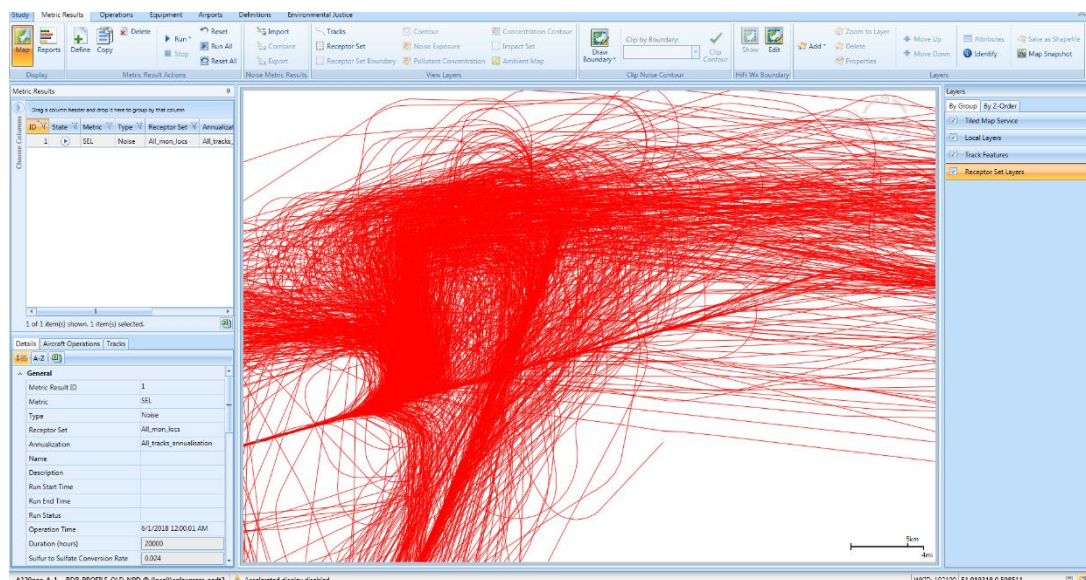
Study Metric Results Operations Equipment Airports Definitions Environmental Justice

Map Reports Define Copy Delete Run Stop Reset Run All Reset All Import Combine Export Tracks Receptor Set Receptor Set Boundary Contour Noise Exposure Pollutant Concentration Concentration Contour Impact Set Ambient Map Draw Boundary Clip by Boundary: Clip Contour Show Edit Add Zoom to Layer Delete Properties Move Up Move Down Attributes Identify Save as Shapefile Map Snapshot

Display Metric Result Actions Noise Metric Results View Layers Clip Noise Contour HiFi Wx Boundary Layers

Metric Results

Drag a column header and drop it here to group by that column

Choose Columns

| ID | State | Metric | Type | Receptor Set | Annualiz |
|---|---|---|---|---|---|
| 1 | | SEL | Noise | All_mon_locs | All_tracks_ |

1 of 1 item(s) shown. 1 item(s) selected.

Details Aircraft Operations Tracks

A-Z

General

| Metric Result ID | 1 |
|---|---|
| Metric | SEL |
| Type | Noise |
| Receptor Set | All_mon_locs |
| Annualization | All_tracks_annualisation |
| Name | |
| Description | |
| Run Start Time | |
| Run End Time | |
| Run Status | |
| Operation Time | 6/1/2018 12:00:01 AM |
| Duration (hours) | 20000 |
| Sulfur to Sulfate Conversion Rate | 0.024 |

5km
4mi

Layers

By Group By Z-Order

Tiled Map Service
Local Layers
Track Features
Receptor Set Layers

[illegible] Accelerated display disabled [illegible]